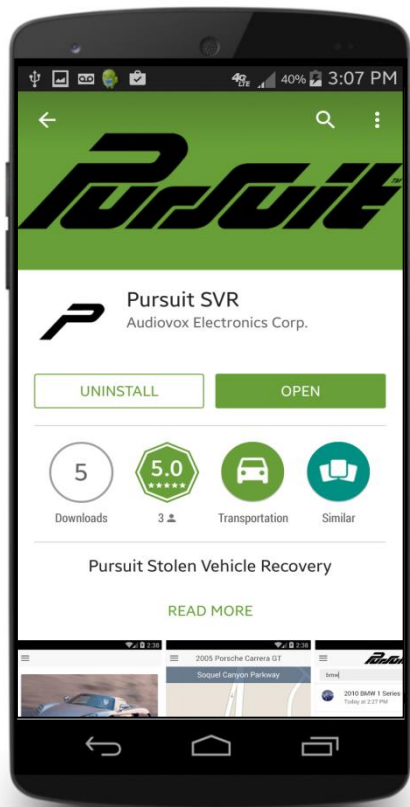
4G LTE 40% 3:07 PM

Pursuit

Pursuit SVR
Audiovox Electronics Corp.

UNINSTALL
OPEN

5
Downloads

5.0
★★★★★
3

Transportation

Similar

Pursuit Stolen Vehicle Recovery

READ MORE

2:38
2:38
2:38

2005 Porsche Carrera GT
Soquel Canyon Parkway

Pursuit
bmw
2010 BMW 1 Series
Today at 2:27 PM